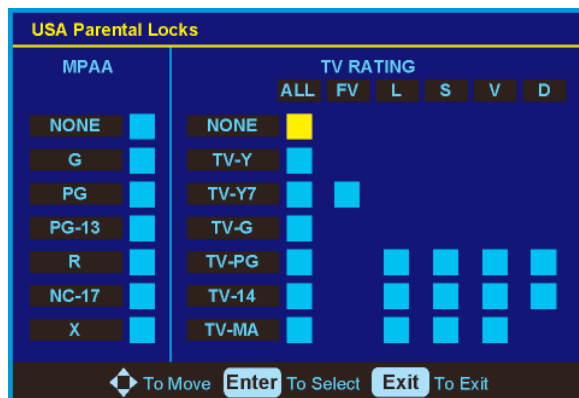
USA Parental Locks

MPAA

NONE
G
PG
PG-13
R
NC-17
X

TV RATING

| | ALL | FV | L | S | V | D |
|---|---|---|---|---|---|---|
| NONE | | | | | | |
| TV-Y | | | | | | |
| TV-Y7 | | | | | | |
| TV-G | | | | | | |
| TV-PG | | | | | | |
| TV-14 | | | | | | |
| TV-MA | | | | | | |

To Move Enter To Select Exit To Exit